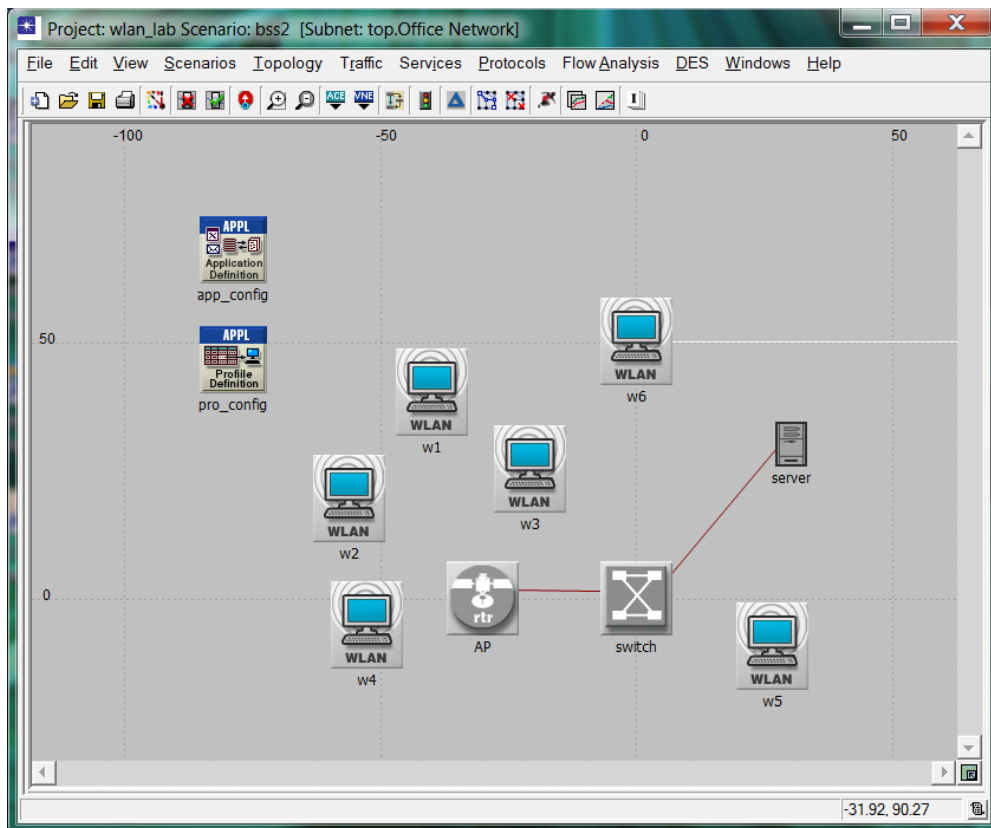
Project: wlan_lab Scenario: bss2 [Subnet: top.Office Network]

File Edit View Scenarios Topology Traffic Services Protocols Flow Analysis DES Windows Help

ACE VNE

-100 -50 0 50

50

0

APPL
Application Definition
app_config

APPL
Profile Definition
pro_config

WLAN
w6

WLAN
w1

WLAN
w3

server

WLAN
w2

rtr
AP

switch

WLAN
w4

WLAN
w5

-31.92, 90.27